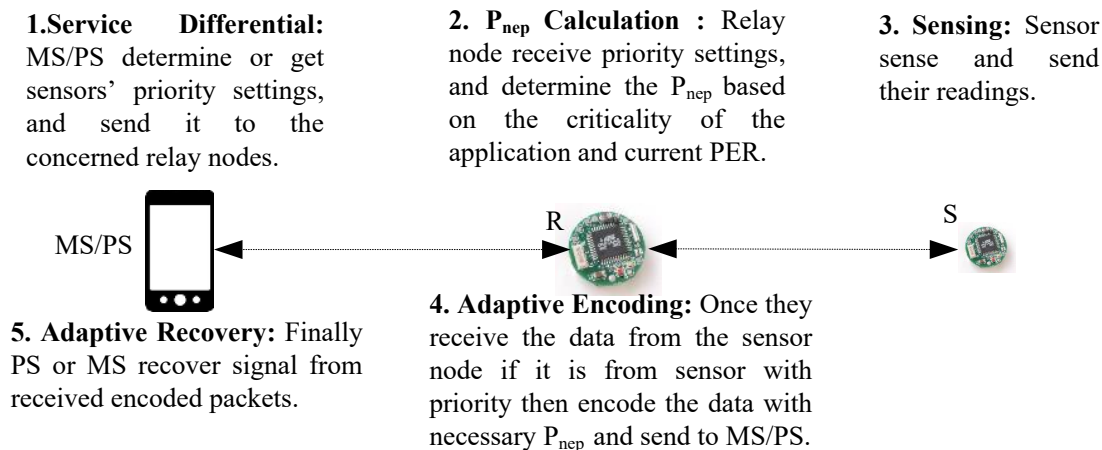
**1.Service Differential:** MS/PS determine or get sensors' priority settings, and send it to the concerned relay nodes.

**2. $P_{nep}$ Calculation :** Relay node receive priority settings, and determine the $P_{nep}$ based on the criticality of the application and current PER.

**3. Sensing:** Sensor sense and send their readings.

MS/PS

R

S

**5. Adaptive Recovery:** Finally PS or MS recover signal from received encoded packets.

**4. Adaptive Encoding:** Once they receive the data from the sensor node if it is from sensor with priority then encode the data with necessary $P_{nep}$ and send to MS/PS.